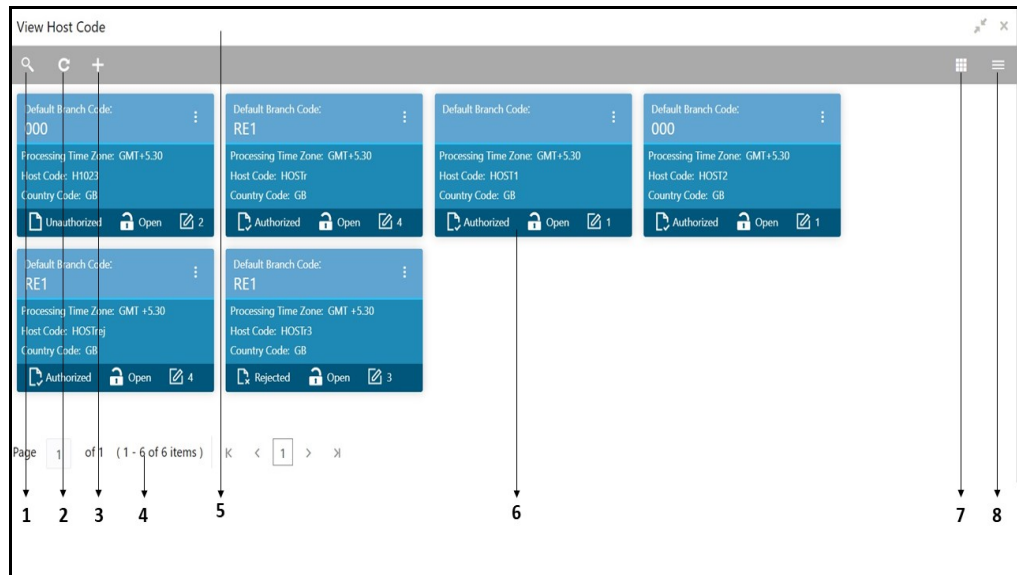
View Host Code

Default Branch Code:
000
Processing Time Zone: GMT+5.30
Host Code: H1023
Country Code: GB
Unauthorized Open 2

Default Branch Code:
RE1
Processing Time Zone: GMT+5.30
Host Code: HOSTr
Country Code: GB
Authorized Open 4

Default Branch Code:
Processing Time Zone: GMT+5.30
Host Code: HOST1
Country Code: GB
Authorized Open 1

Default Branch Code:
000
Processing Time Zone: GMT+5.30
Host Code: HOST2
Country Code: GB
Authorized Open 1

Default Branch Code:
RE1
Processing Time Zone: GMT +5.30
Host Code: HOSTrej
Country Code: GB
Authorized Open 4

Default Branch Code:
RE1
Processing Time Zone: GMT +5.30
Host Code: HOSTr3
Country Code: GB
Rejected Open 3

Page 1 of 1 ( 1 - 6 of 6 items ) K < 1 > >I

1 2 3 4 5 6 7 8